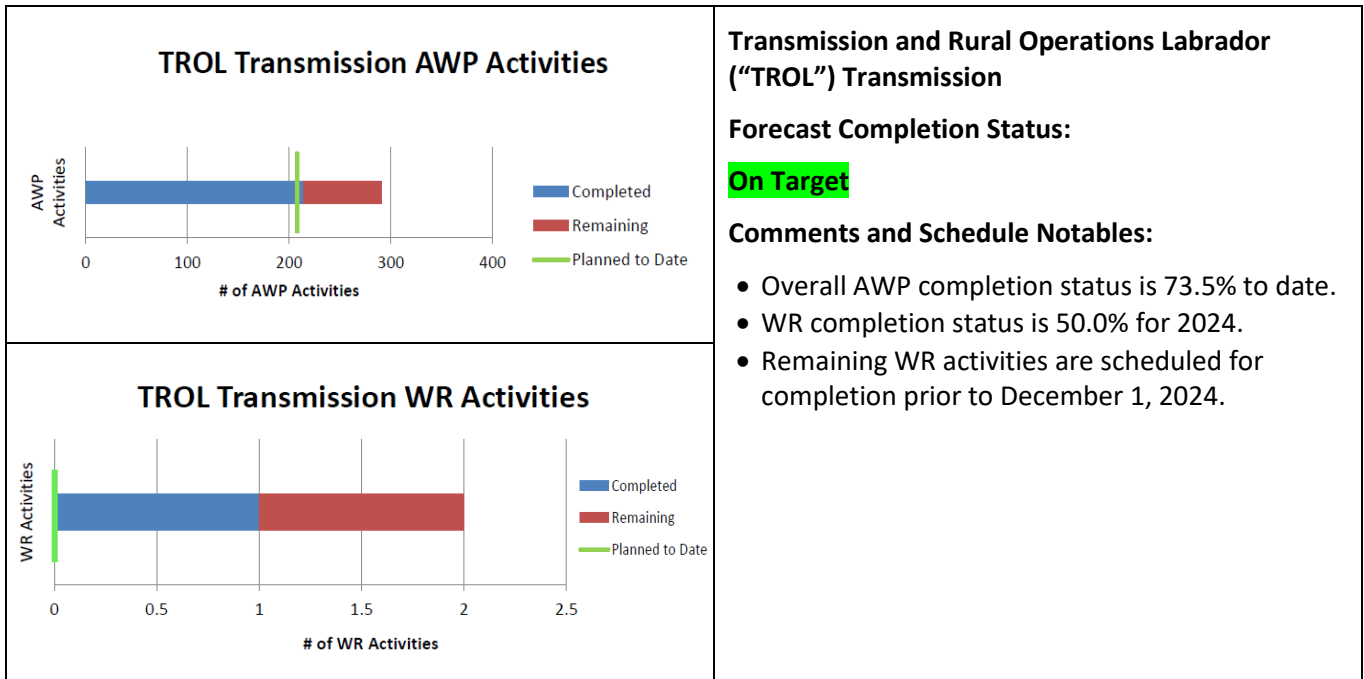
TROL Transmission AWP Activities

AWP Activities

0
100
200
300
400

# of AWP Activities

Completed
Remaining
Planned to Date

TROL Transmission WR Activities

WR Activities

0
0.5
1
1.5
2
2.5

# of WR Activities

Completed
Remaining
Planned to Date

Transmission and Rural Operations Labrador ("TROL") Transmission

Forecast Completion Status:

On Target

Comments and Schedule Notables:

- Overall AWP completion status is 73.5% to date.
- WR completion status is 50.0% for 2024.
- Remaining WR activities are scheduled for completion prior to December 1, 2024.